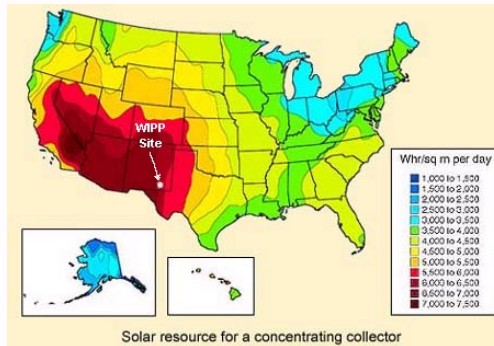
WIPP Site

Whr/sq m per day
1,000 to 1,500
1,500 to 2,000
2,000 to 2,500
2,500 to 3,000
3,000 to 3,500
3,500 to 4,000
4,000 to 4,500
4,500 to 5,000
5,000 to 5,500
5,500 to 6,000
6,000 to 6,500
6,500 to 7,000
7,000 to 7,500

Solar resource for a concentrating collector